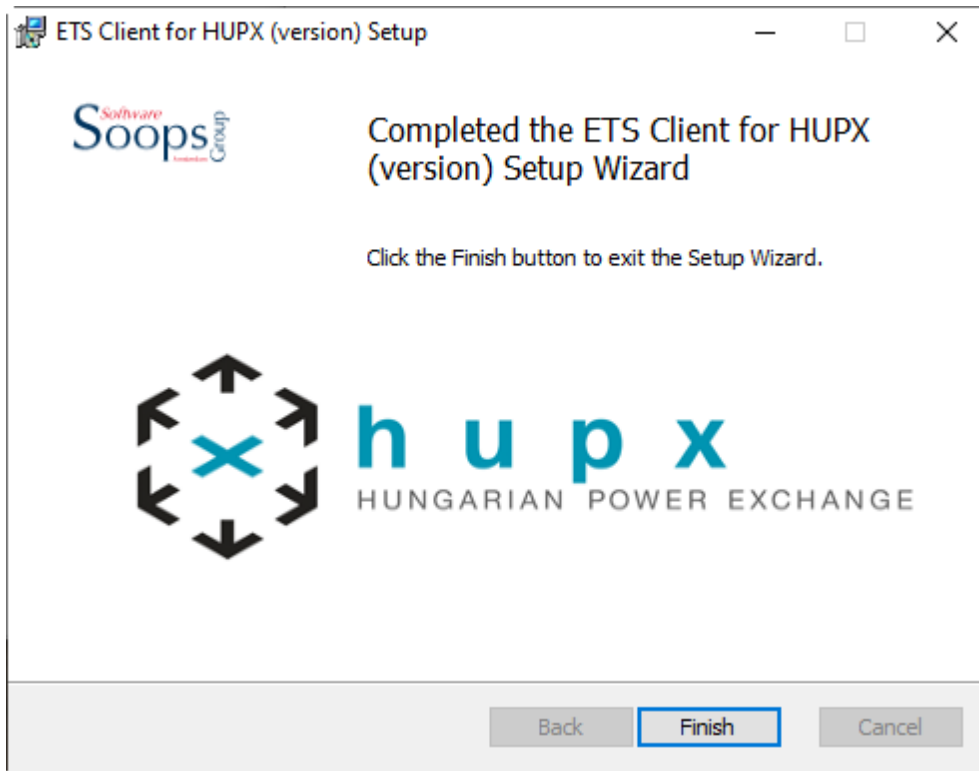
ETS Client for HUPX (version) Setup

Software Soops Group Amsterdam

Completed the ETS Client for HUPX (version) Setup Wizard

Click the Finish button to exit the Setup Wizard.

hupx
HUNGARIAN POWER EXCHANGE

Back Finish Cancel